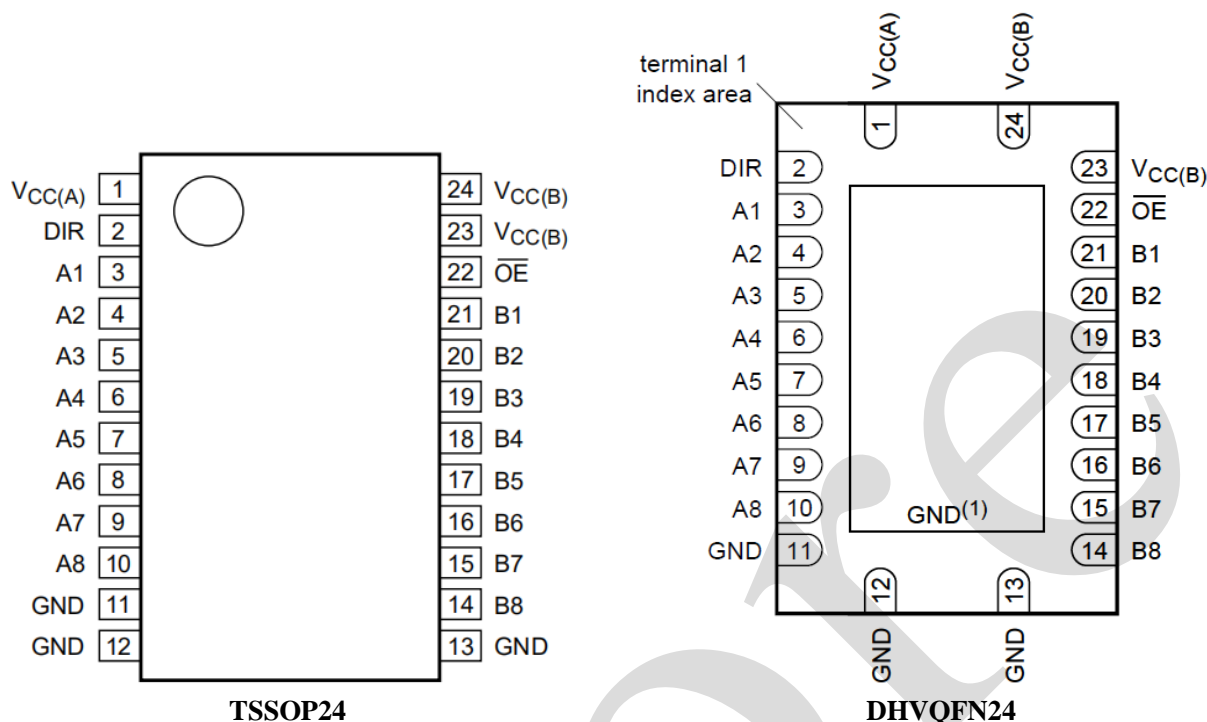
$V_{CC(A)}$ 1
DIR 2
A1 3
A2 4
A3 5
A4 6
A5 7
A6 8
A7 9
A8 10
GND 11
GND 12

24 $V_{CC(B)}$
23 $V_{CC(B)}$
22 $\overline{OE}$
21 B1
20 B2
19 B3
18 B4
17 B5
16 B6
15 B7
14 B8
13 GND

TSSOP24

terminal 1 index area

$V_{CC(A)}$ 1
$V_{CC(B)}$ 24

DIR 2
A1 3
A2 4
A3 5
A4 6
A5 7
A6 8
A7 9
A8 10
GND 11

23 $V_{CC(B)}$
22 $\overline{OE}$
21 B1
20 B2
19 B3
18 B4
17 B5
16 B6
15 B7
14 B8

GND$^{(1)}$

12 GND
13 GND

DHVQFN24